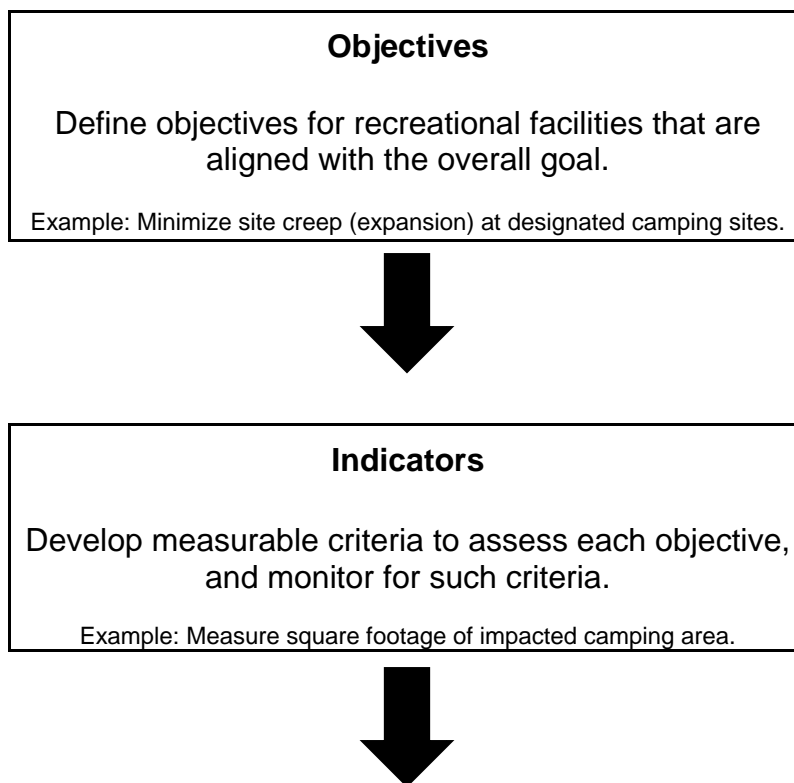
**Objectives**

Define objectives for recreational facilities that are aligned with the overall goal.

Example: Minimize site creep (expansion) at designated camping sites.

**Indicators**

Develop measurable criteria to assess each objective, and monitor for such criteria.

Example: Measure square footage of impacted camping area.